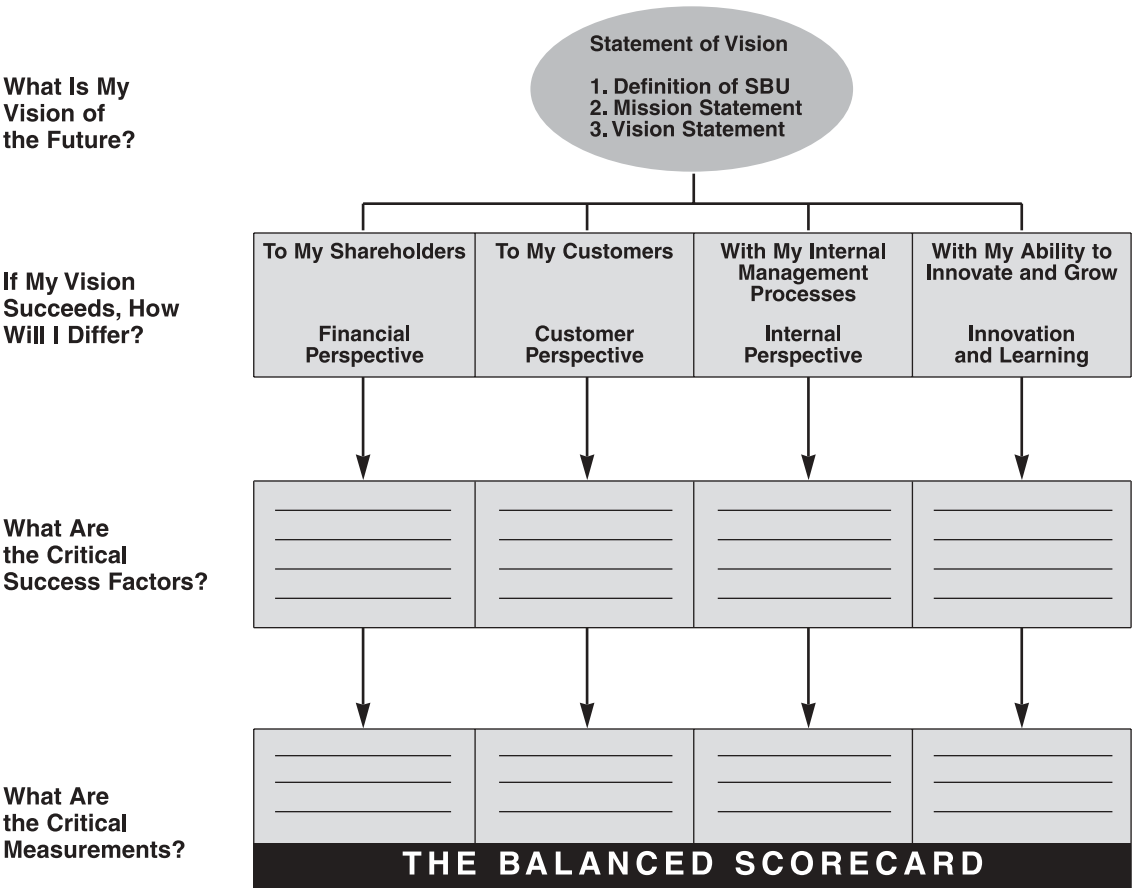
What Is My Vision of the Future?

Statement of Vision

1. Definition of SBU
2. Mission Statement
3. Vision Statement

If My Vision Succeeds, How Will I Differ?

| To My Shareholders<br><br>Financial Perspective | To My Customers<br><br>Customer Perspective | With My Internal Management Processes<br><br>Internal Perspective | With My Ability to Innovate and Grow<br><br>Innovation and Learning |
|---|---|---|---|

What Are the Critical Success Factors?

What Are the Critical Measurements?

THE BALANCED SCORECARD